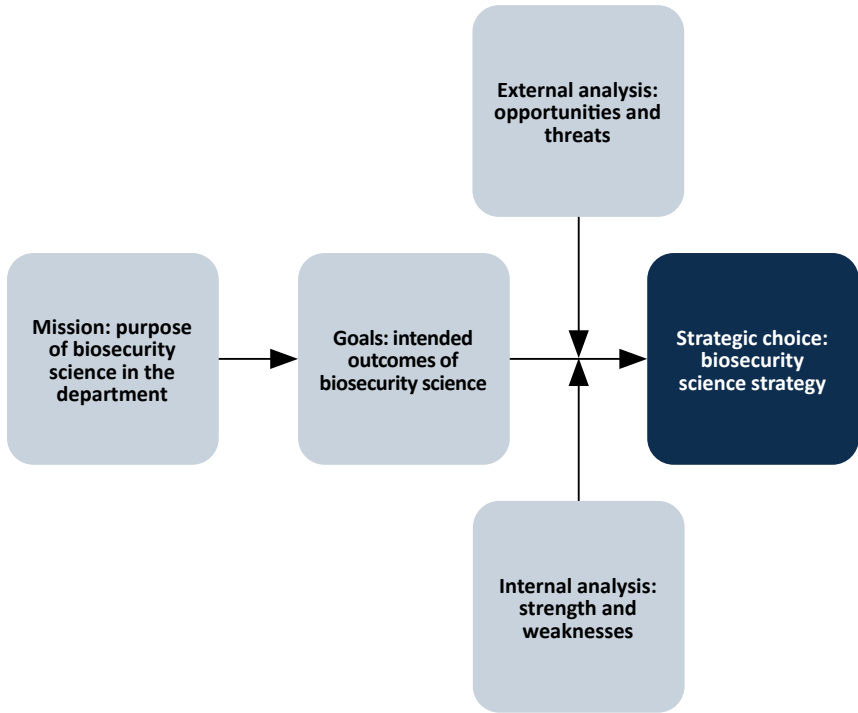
External analysis: opportunities and threats

Mission: purpose of biosecurity science in the department

Goals: intended outcomes of biosecurity science

Strategic choice: biosecurity science strategy

Internal analysis: strength and weaknesses